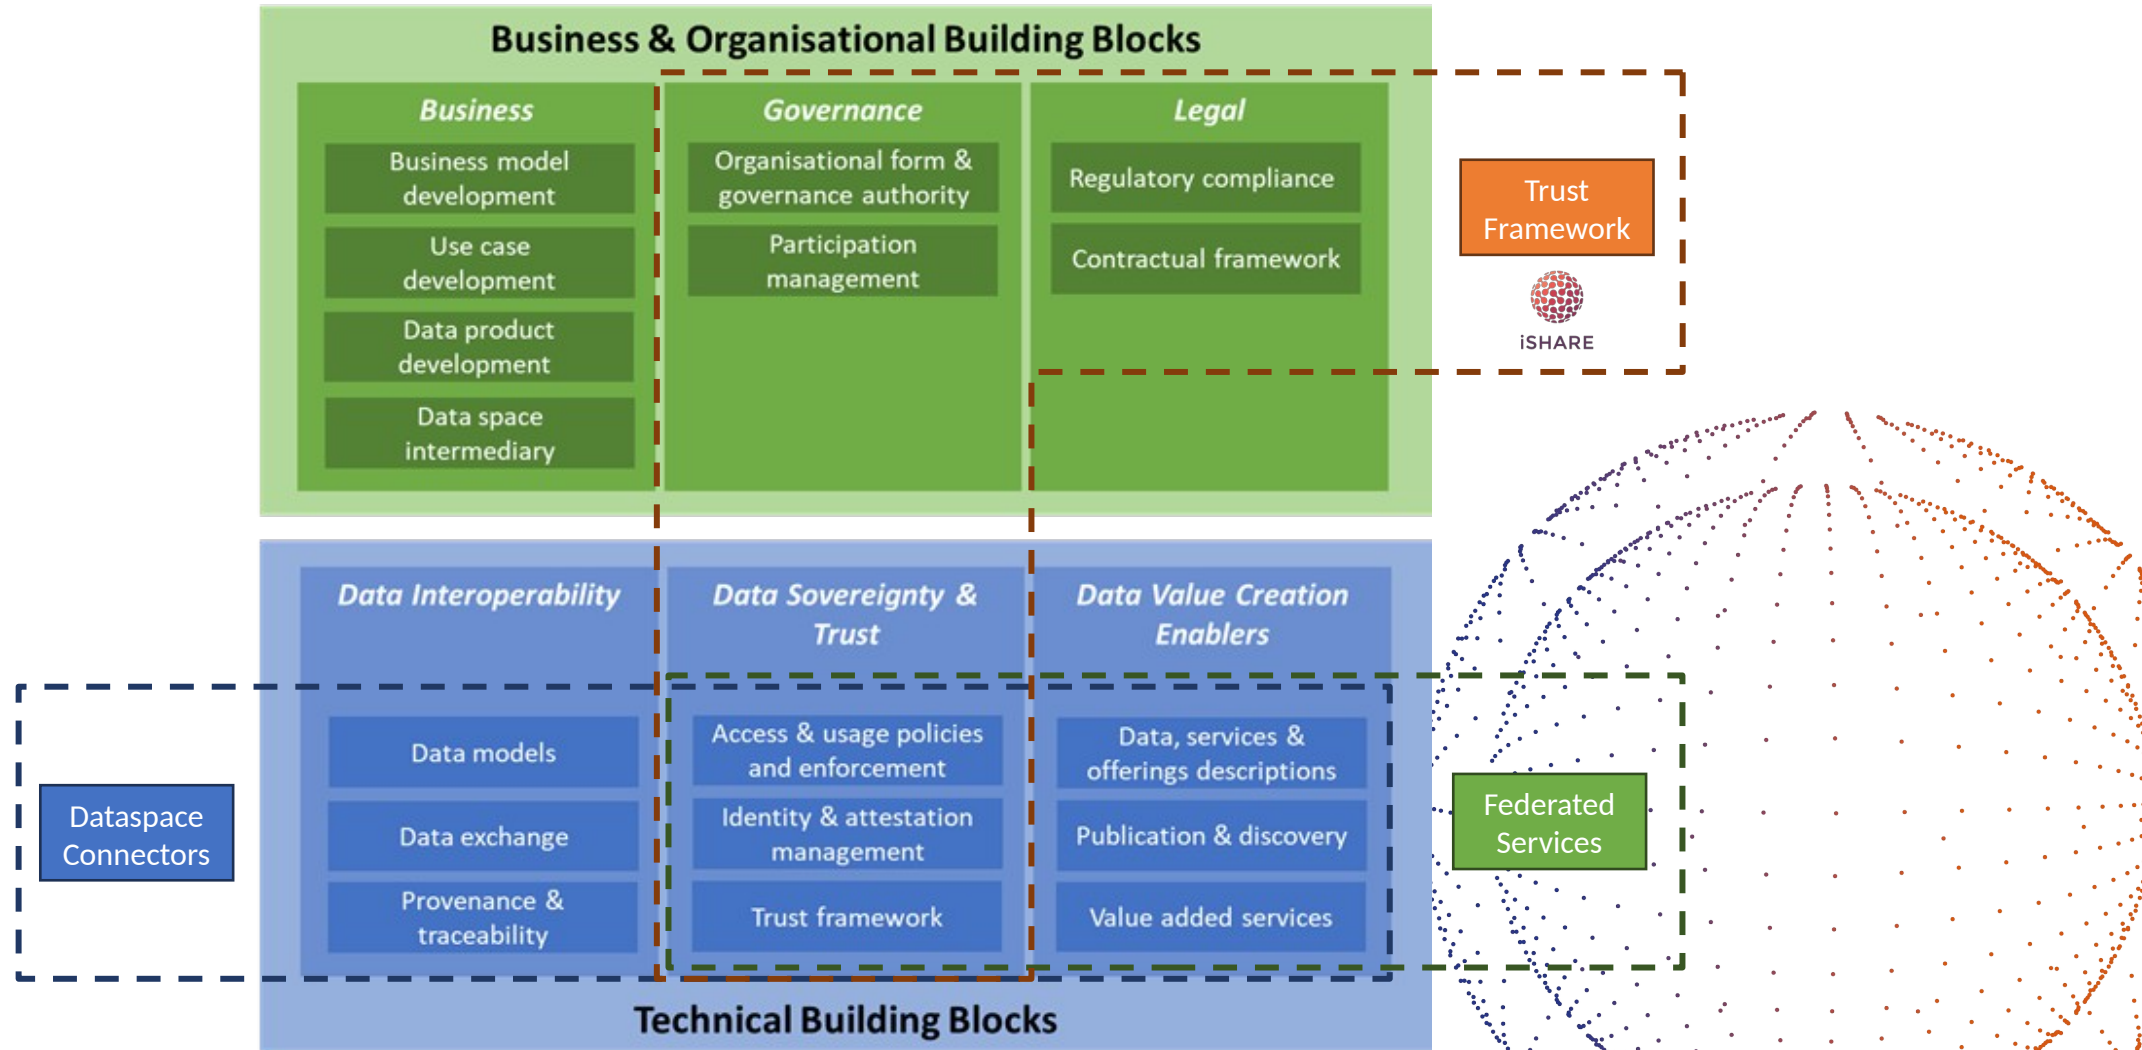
Business & Organisational Building Blocks

Business

Business model development

Use case development

Data product development

Data space intermediary

Governance

Organisational form & governance authority

Participation management

Legal

Regulatory compliance

Contractual framework

Trust Framework

iSHARE

Data Interoperability

Data models

Data exchange

Provenance & traceability

Data Sovereignty & Trust

Access & usage policies and enforcement

Identity & attestation management

Trust framework

Data Value Creation Enablers

Data, services & offerings descriptions

Publication & discovery

Value added services

Dataspace Connectors

Federated Services

Technical Building Blocks